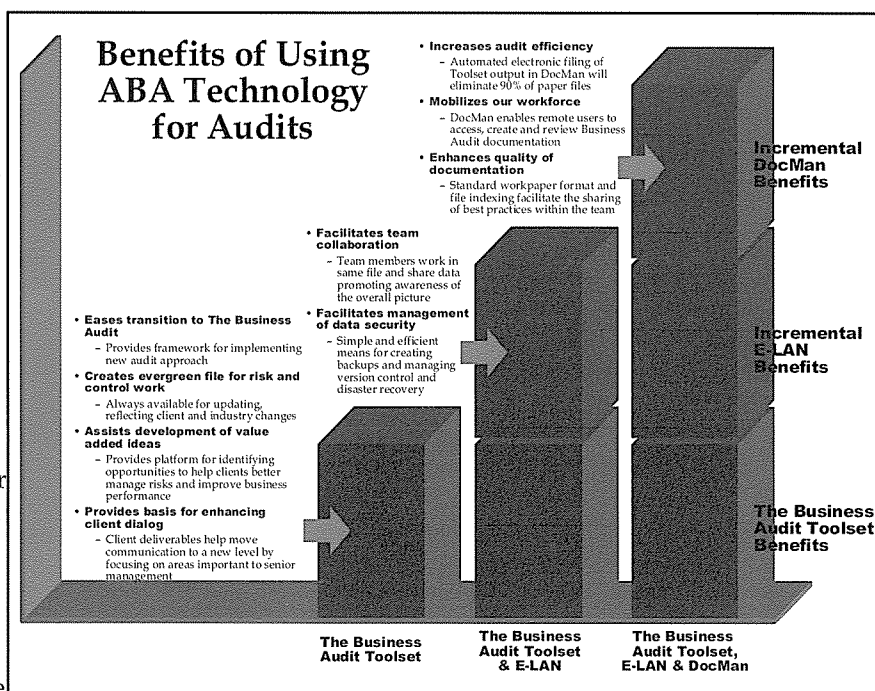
Benefits of Using ABA Technology for Audits

• Increases audit efficiency
– Automated electronic filing of Toolset output in DocMan will eliminate 90% of paper files
• Mobilizes our workforce
– DocMan enables remote users to access, create and review Business Audit documentation
• Enhances quality of documentation
– Standard workpaper format and file indexing facilitate the sharing of best practices within the team

Incremental DocMan Benefits

• Facilitates team collaboration
– Team members work in same file and share data promoting awareness of the overall picture
• Facilitates management of data security
– Simple and efficient means for creating backups and managing version control and disaster recovery

Incremental E-LAN Benefits

• Eases transition to The Business Audit
– Provides framework for implementing new audit approach
• Creates evergreen file for risk and control work
– Always available for updating, reflecting client and industry changes
• Assists development of value added ideas
– Provides platform for identifying opportunities to help clients better manage risks and improve business performance
• Provides basis for enhancing client dialog
– Client deliverables help move communication to a new level by focusing on areas important to senior management

The Business Audit Toolset Benefits

The Business Audit Toolset

The Business Audit Toolset & E-LAN

The Business Audit Toolset, E-LAN & DocMan

r

e